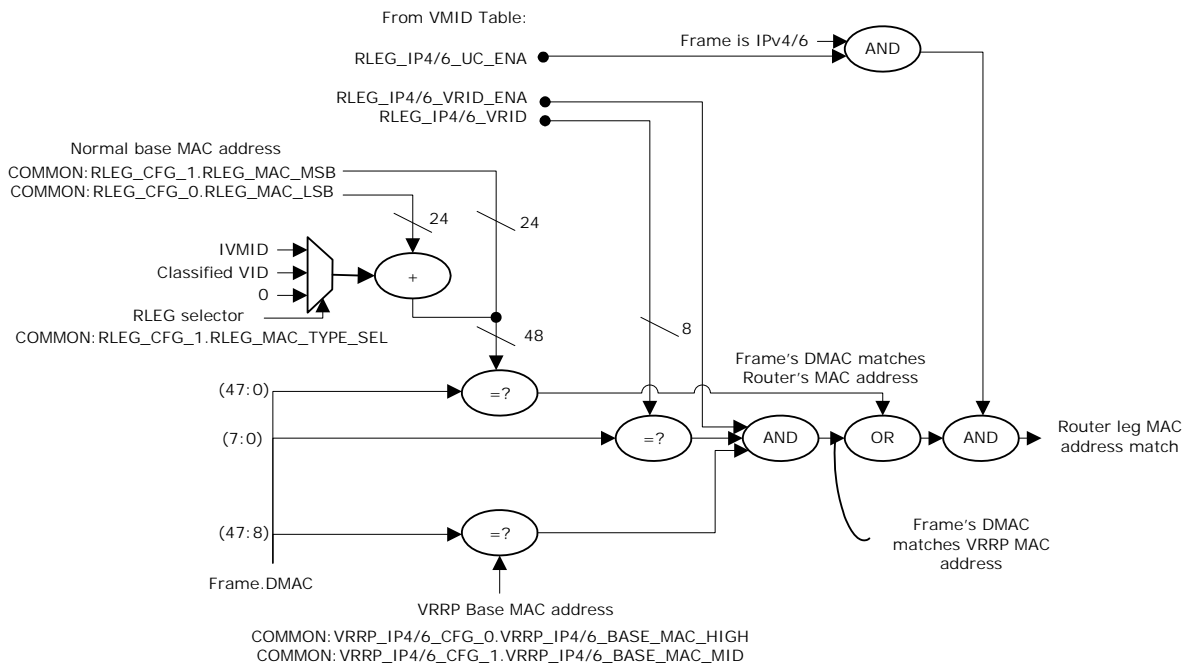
From VMID Table:

RLEG_IP4/6_UC_ENA

Frame is IPv4/6

AND

RLEG_IP4/6_VRID_ENA
RLEG_IP4/6_VRID

Normal base MAC address

COMMON:RLEG_CFG_1.RLEG_MAC_MSB
COMMON:RLEG_CFG_0.RLEG_MAC_LSB

24

24

IVMID
Classified VID
0

+

RLEG selector
COMMON:RLEG_CFG_1.RLEG_MAC_TYPE_SEL

48

8

Frame's DMAC matches Router's MAC address

(47:0)

=?

(7:0)

=?

AND

OR

AND

Router leg MAC address match

(47:8)

=?

Frame's DMAC matches VRRP MAC address

Frame.DMAC

VRRP Base MAC address

COMMON:VRRP_IP4/6_CFG_0.VRRP_IP4/6_BASE_MAC_HIGH
COMMON:VRRP_IP4/6_CFG_1.VRRP_IP4/6_BASE_MAC_MID